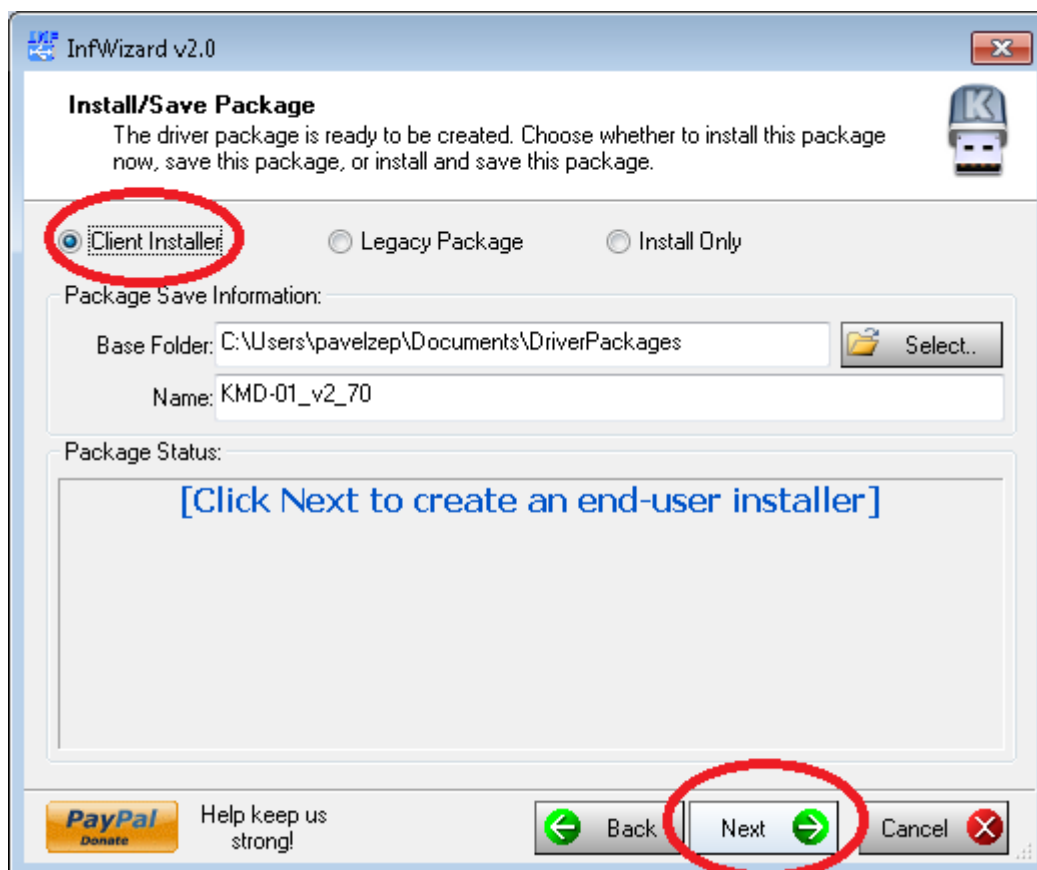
InfWizard v2.0

Install/Save Package
The driver package is ready to be created. Choose whether to install this package now, save this package, or install and save this package.

Client Installer
Legacy Package
Install Only

Package Save Information:
Base Folder: C:\Users\pavelzep\Documents\DriverPackages
Select..
Name: KMD-01_v2_70

Package Status:
[Click Next to create an end-user installer]

PayPal Donate
Help keep us strong!
Back
Next
Cancel